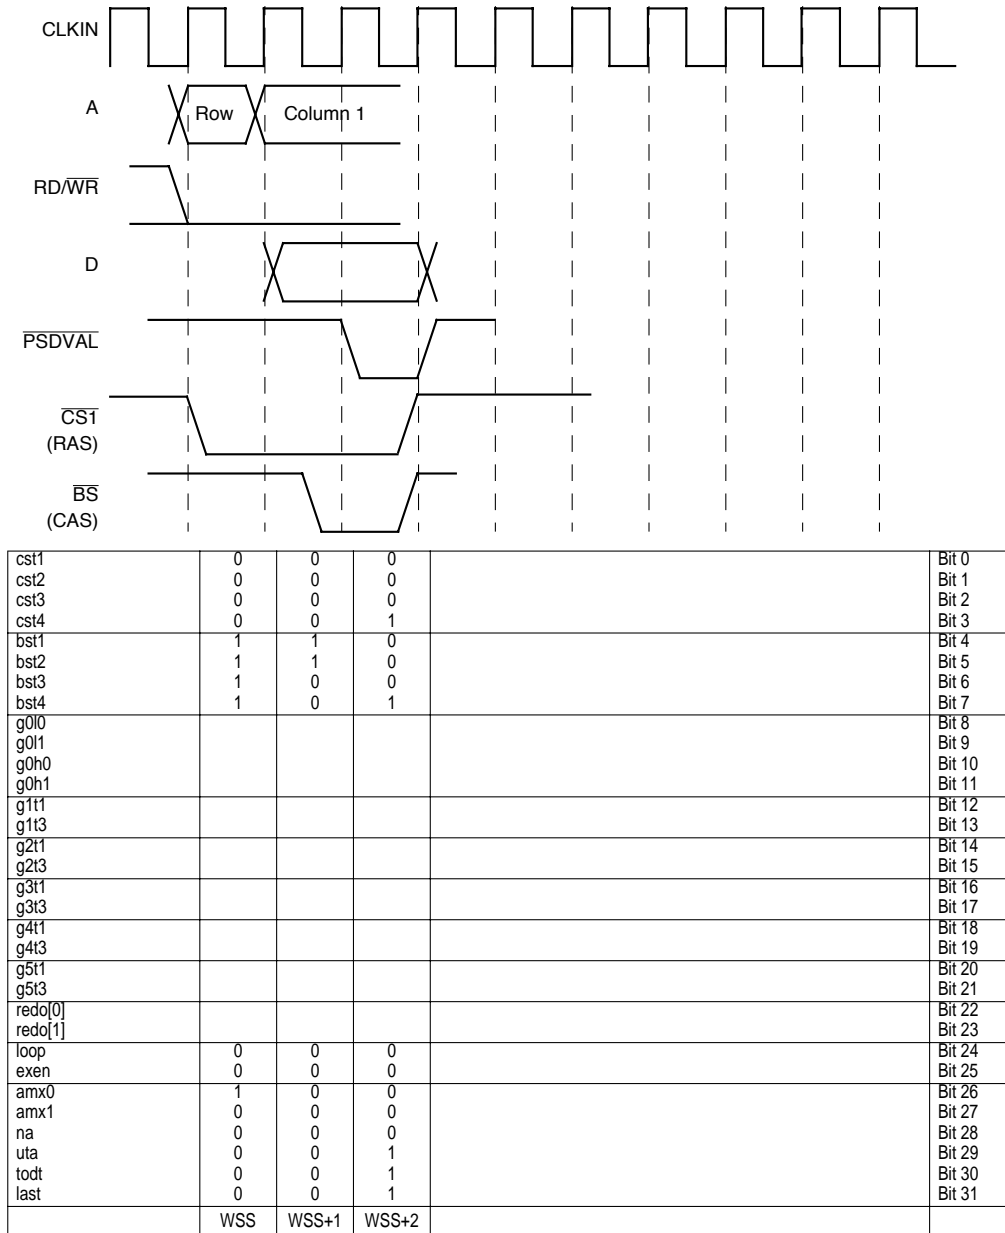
CLKIN

A

Row

Column 1

RD/$\overline{WR}$

D

$\overline{PSDVAL}$

$\overline{CS1}$
(RAS)

$\overline{BS}$
(CAS)

| | | | | | |
|---|---|---|---|---|---|
| cst1 | 0 | 0 | 0 | | Bit 0 |
| cst2 | 0 | 0 | 0 | | Bit 1 |
| cst3 | 0 | 0 | 0 | | Bit 2 |
| cst4 | 0 | 0 | 1 | | Bit 3 |
| bst1 | 1 | 1 | 0 | | Bit 4 |
| bst2 | 1 | 1 | 0 | | Bit 5 |
| bst3 | 1 | 0 | 0 | | Bit 6 |
| bst4 | 1 | 0 | 1 | | Bit 7 |
| g0l0 | | | | | Bit 8 |
| g0l1 | | | | | Bit 9 |
| g0h0 | | | | | Bit 10 |
| g0h1 | | | | | Bit 11 |
| g1t1 | | | | | Bit 12 |
| g1t3 | | | | | Bit 13 |
| g2t1 | | | | | Bit 14 |
| g2t3 | | | | | Bit 15 |
| g3t1 | | | | | Bit 16 |
| g3t3 | | | | | Bit 17 |
| g4t1 | | | | | Bit 18 |
| g4t3 | | | | | Bit 19 |
| g5t1 | | | | | Bit 20 |
| g5t3 | | | | | Bit 21 |
| redo[0] | | | | | Bit 22 |
| redo[1] | | | | | Bit 23 |
| loop | 0 | 0 | 0 | | Bit 24 |
| exen | 0 | 0 | 0 | | Bit 25 |
| amx0 | 1 | 0 | 0 | | Bit 26 |
| amx1 | 0 | 0 | 0 | | Bit 27 |
| na | 0 | 0 | 0 | | Bit 28 |
| uta | 0 | 0 | 1 | | Bit 29 |
| todt | 0 | 0 | 1 | | Bit 30 |
| last | 0 | 0 | 1 | | Bit 31 |
| | WSS | WSS+1 | WSS+2 | | |